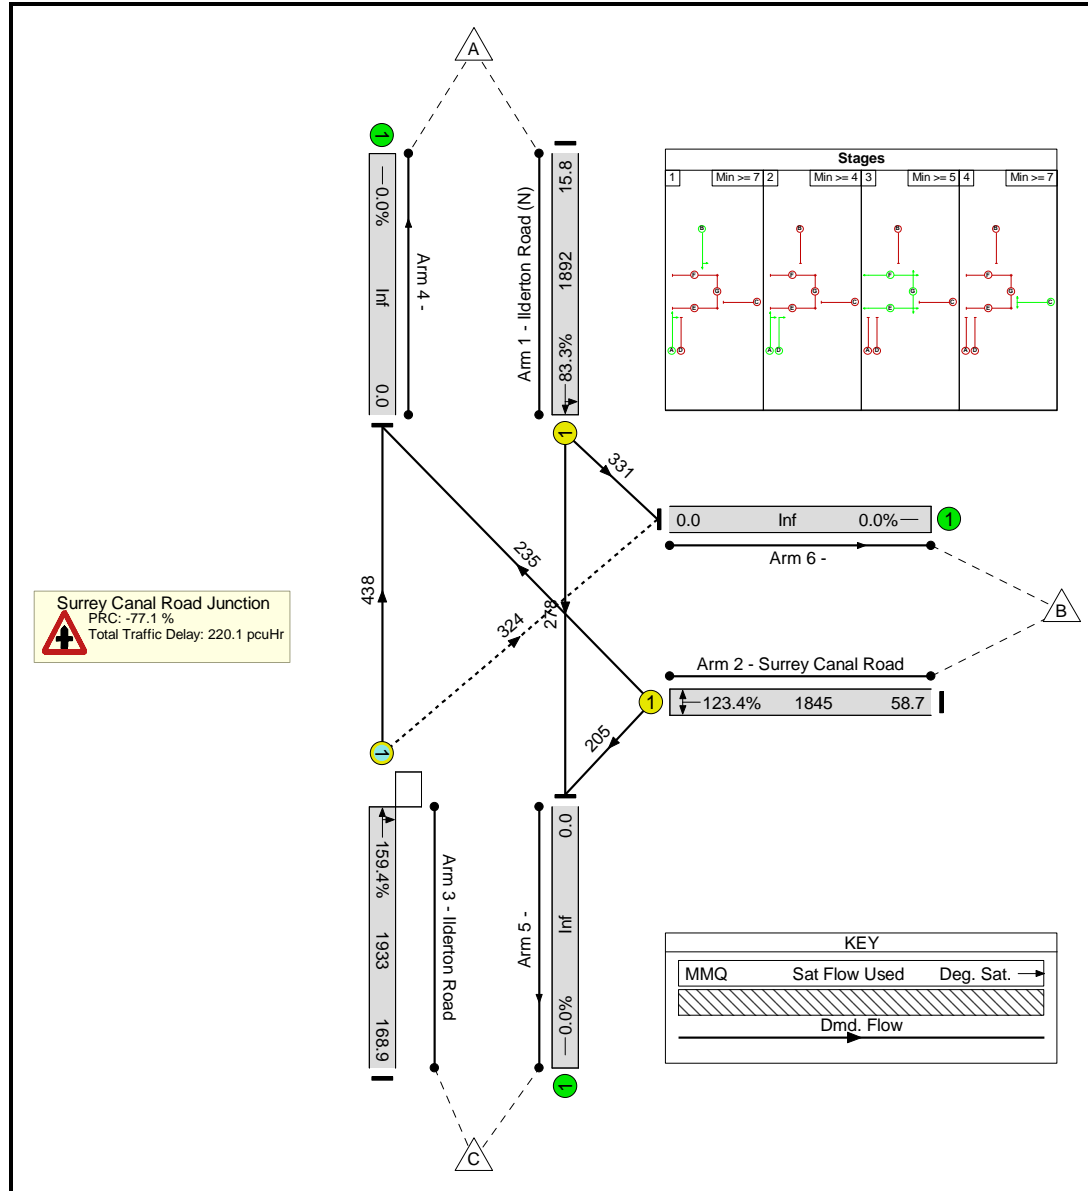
A

1

0.0%

Inf

0.0

Arm 4 -

15.8

1892

83.3%

Arm 1 - Ilderton Road (N)

1

Stages

| 1 | Min >= 7 | 2 | Min >= 4 | 3 | Min >= 5 | 4 | Min >= 7 |
|---|---|---|---|---|---|---|---|

331

0.0 Inf 0.0% 1

Arm 6 -

B

Surrey Canal Road Junction
PRC: -77.1 %
Total Traffic Delay: 220.1 pcuHr

438

235

324

278

Arm 2 - Surrey Canal Road

1 123.4% 1845 58.7

205

1

159.4%

1933

168.9

Arm 3 - Ilderton Road

0.0

Inf

0.0%

Arm 5 -

1

KEY

MMQ Sat Flow Used Deg. Sat.

Dmd. Flow

C